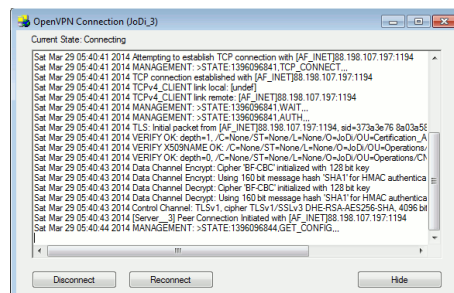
OpenVPN Connection (JoDi_3)

Current State: Connecting

Sat Mar 29 05:40:41 2014 Attempting to establish TCP connection with [AF_INET]88.198.107.197:1194
Sat Mar 29 05:40:41 2014 MANAGEMENT: >STATE:1396096841,TCP_CONNECT,,,
Sat Mar 29 05:40:41 2014 TCP connection established with [AF_INET]88.198.107.197:1194
Sat Mar 29 05:40:41 2014 TCPv4_CLIENT link local: [undef]
Sat Mar 29 05:40:41 2014 TCPv4_CLIENT link remote: [AF_INET]88.198.107.197:1194
Sat Mar 29 05:40:41 2014 MANAGEMENT: >STATE:1396096841,WAIT,,,
Sat Mar 29 05:40:41 2014 MANAGEMENT: >STATE:1396096841,AUTH,,,
Sat Mar 29 05:40:41 2014 TLS: Initial packet from [AF_INET]88.198.107.197:1194, sid=373a3e76 8a03a5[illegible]
Sat Mar 29 05:40:41 2014 VERIFY OK: depth=1, /C=None/ST=None/L=None/O=JoDi/OU=Certification_A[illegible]
Sat Mar 29 05:40:41 2014 VERIFY X509NAME OK: /C=None/ST=None/L=None/O=JoDi/OU=Operations/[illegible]
Sat Mar 29 05:40:41 2014 VERIFY OK: depth=0, /C=None/ST=None/L=None/O=JoDi/OU=Operations/CN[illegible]
Sat Mar 29 05:40:43 2014 Data Channel Encrypt: Cipher 'BF-CBC' initialized with 128 bit key
Sat Mar 29 05:40:43 2014 Data Channel Encrypt: Using 160 bit message hash 'SHA1' for HMAC authentica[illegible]
Sat Mar 29 05:40:43 2014 Data Channel Decrypt: Cipher 'BF-CBC' initialized with 128 bit key
Sat Mar 29 05:40:43 2014 Data Channel Decrypt: Using 160 bit message hash 'SHA1' for HMAC authentica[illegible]
Sat Mar 29 05:40:43 2014 Control Channel: TLSv1, cipher TLSv1/SSLv3 DHE-RSA-AES256-SHA, 4096 bit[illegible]
Sat Mar 29 05:40:43 2014 [Server__3] Peer Connection Initiated with [AF_INET]88.198.107.197:1194
Sat Mar 29 05:40:44 2014 MANAGEMENT: >STATE:1396096844,GET_CONFIG,,,

Disconnect
Reconnect
Hide